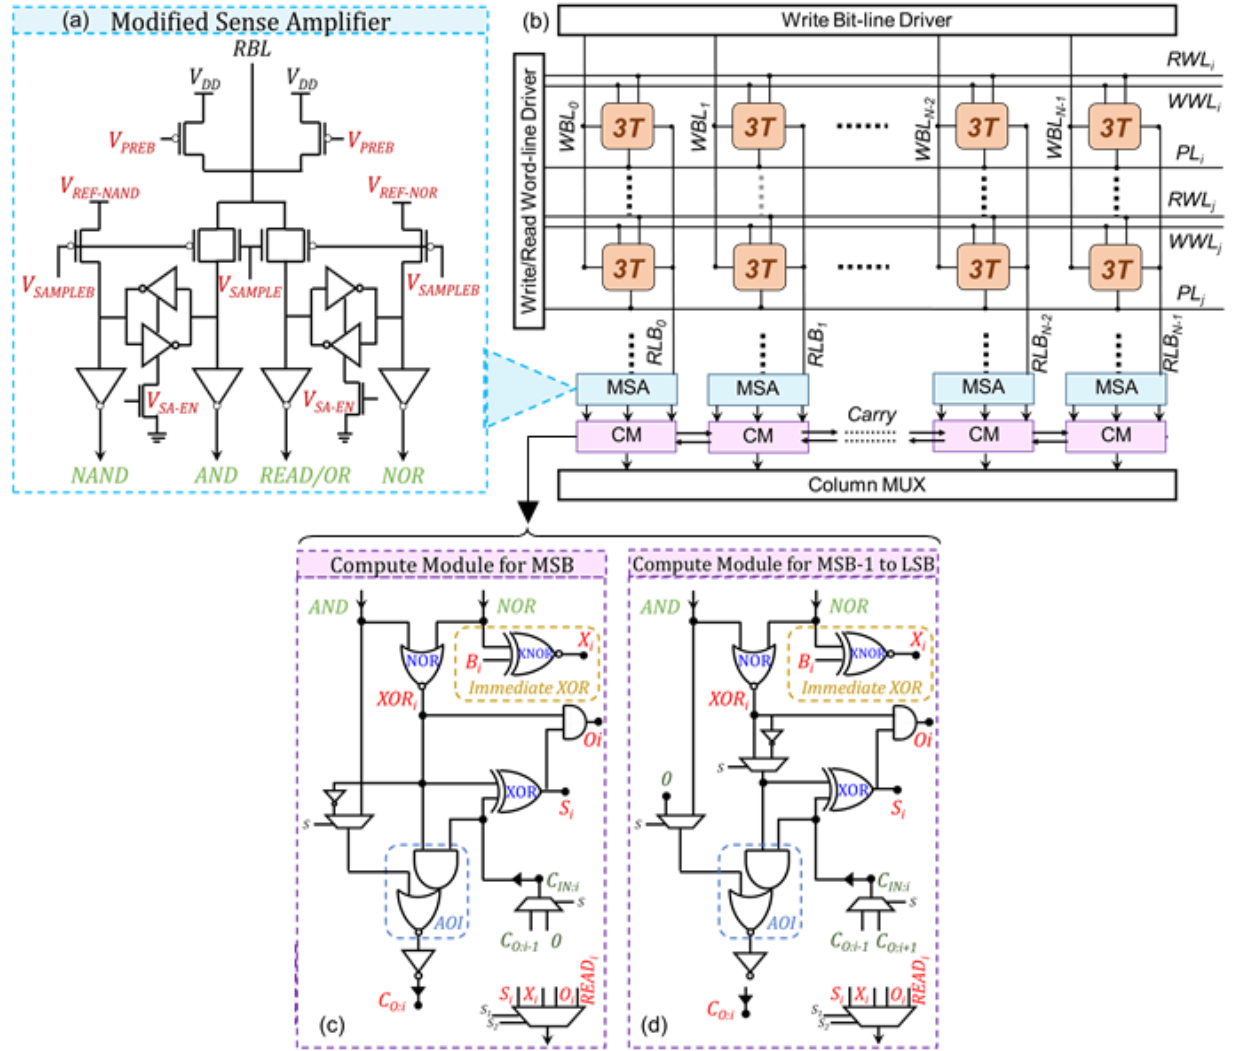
(a) Modified Sense Amplifier

RBL

$V_{DD}$ $V_{DD}$

$V_{PREB}$ $V_{PREB}$

$V_{REF\text{-}NAND}$ $V_{REF\text{-}NOR}$

$V_{SAMPLEB}$ $V_{SAMPLE}$ $V_{SAMPLEB}$

$V_{SA\text{-}EN}$ $V_{SA\text{-}EN}$

NAND AND READ/OR NOR

(b) Write Bit-line Driver

Write/Read Word-line Driver

$WBL_0$ $WBL_1$ $WBL_{N-2}$ $WBL_{N-1}$

$RWL_i$ $WWL_i$ $PL_i$ $RWL_j$ $WWL_j$ $PL_j$

3T 3T 3T 3T 3T 3T 3T 3T

$RLB_0$ $RLB_1$ $RLB_{N-2}$ $RLB_{N-1}$

MSA MSA MSA MSA

Carry

CM CM CM CM

Column MUX

Compute Module for MSB

AND NOR

NOR XNOR $B_i$ $X_i$

$XOR_i$ Immediate XOR

$Oi$

XOR $S_i$

s

AOI

$C_{IN:i}$

s

$C_{O:i-1}$ 0

$C_{O:i}$

$S_i$ $X_i$ $O_i$ $READ_i$

$S_1$ $S_2$

(c)

Compute Module for MSB-1 to LSB

AND NOR

NOR XNOR $B_i$ $X_i$

$XOR_i$ Immediate XOR

$Oi$

s

0

s

XOR $S_i$

AOI

$C_{IN:i}$

s

$C_{O:i-1}$ $C_{O:i+1}$

$C_{O:i}$

$S_i$ $X_i$ $O_i$ $READ_i$

$S_1$ $S_2$

(d)